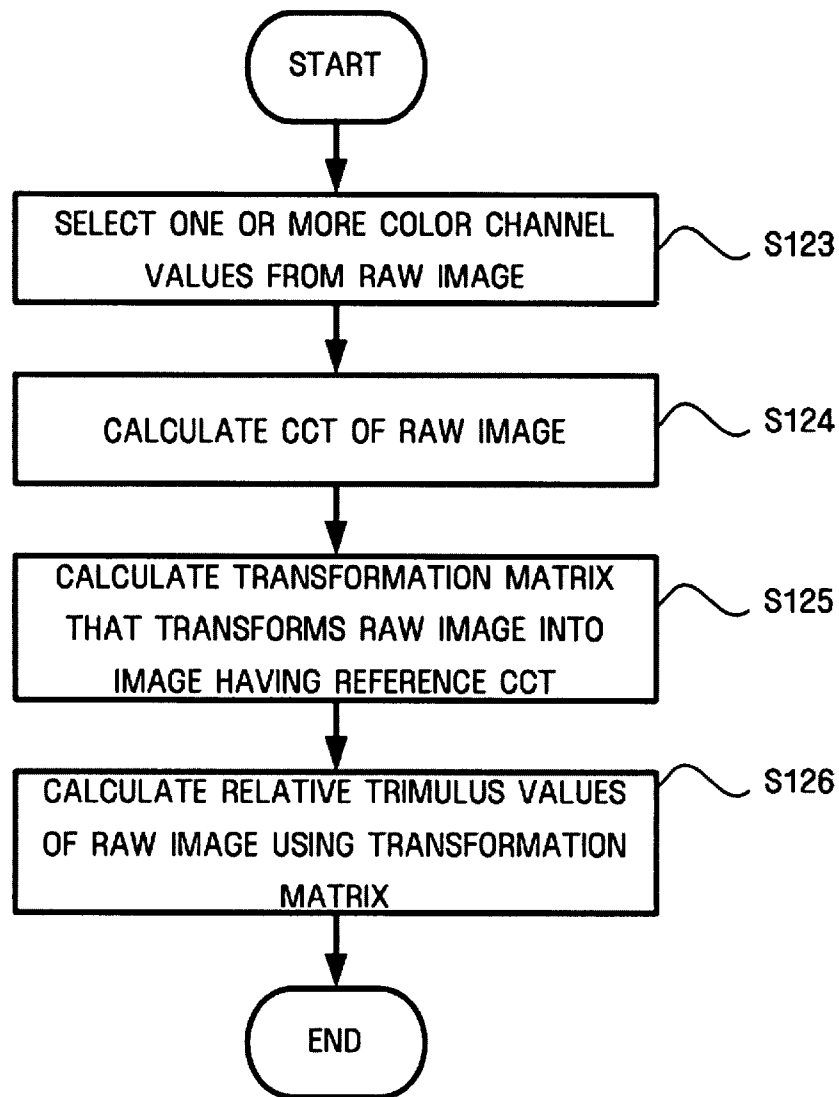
START

SELECT ONE OR MORE COLOR CHANNEL VALUES FROM RAW IMAGE

S123

CALCULATE CCT OF RAW IMAGE

S124

CALCULATE TRANSFORMATION MATRIX THAT TRANSFORMS RAW IMAGE INTO IMAGE HAVING REFERENCE CCT

S125

CALCULATE RELATIVE TRIMULUS VALUES OF RAW IMAGE USING TRANSFORMATION MATRIX

S126

END